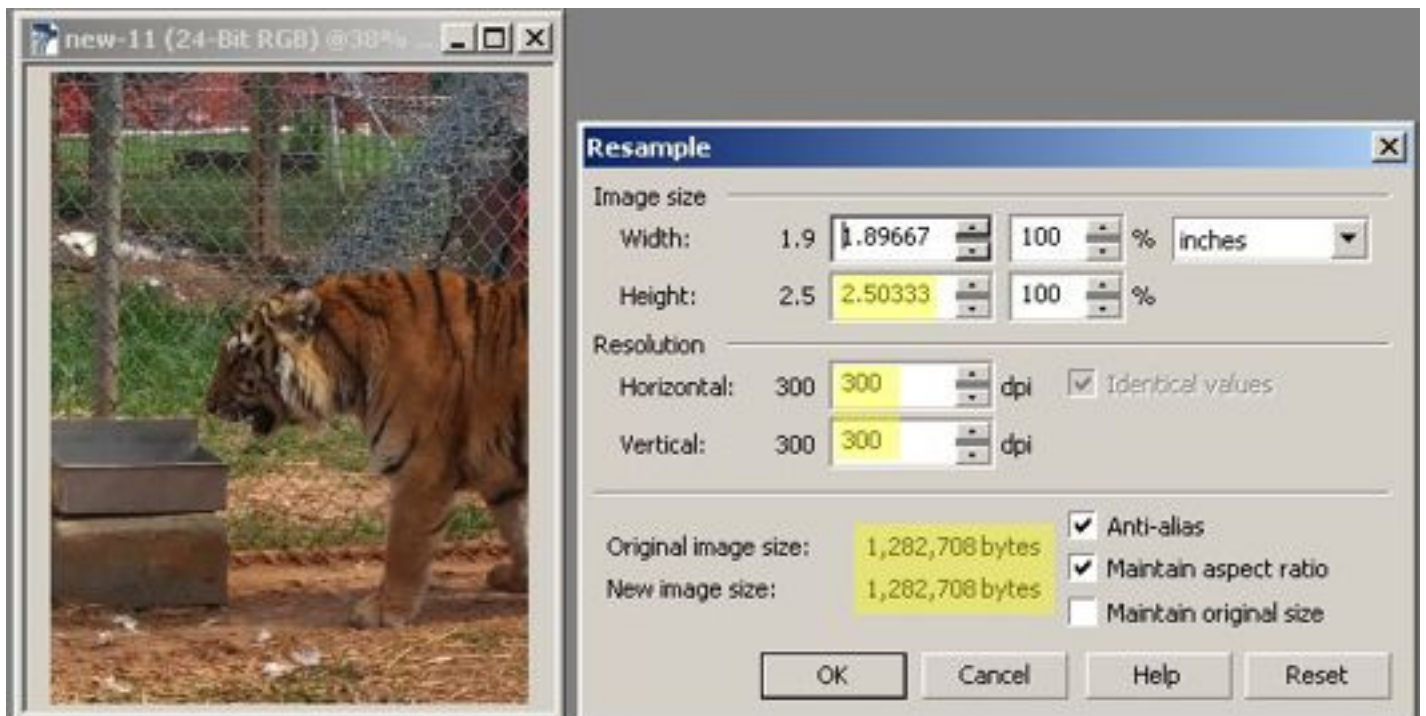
new-11 (24-Bit RGB) @38% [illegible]

Resample

Image size

Width: 1.9 1.89667 100 % inches

Height: 2.5 2.50333 100 %

Resolution

Horizontal: 300 300 dpi Identical values

Vertical: 300 300 dpi

Original image size: 1,282,708 bytes

New image size: 1,282,708 bytes

Anti-alias

Maintain aspect ratio

Maintain original size

OK Cancel Help Reset